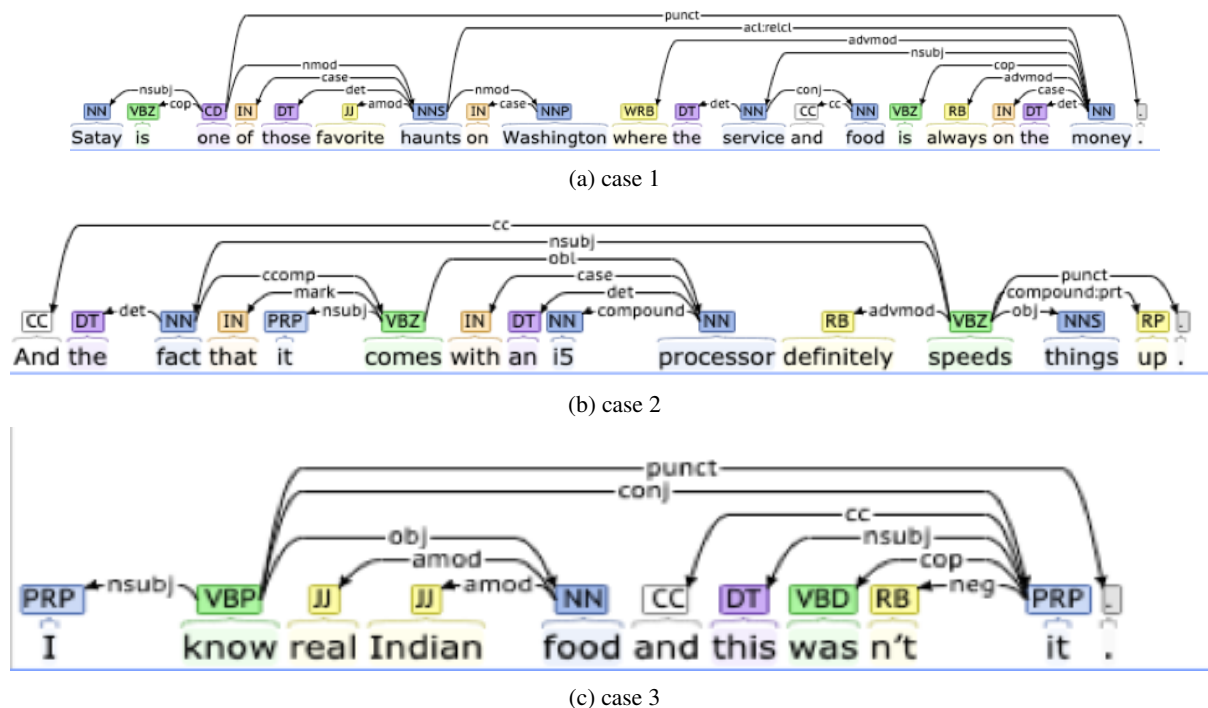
punct
acl:relcl
advmod
nsubj
nmod
cop
case
conj
det
nsubj
nmod
advmod
cop
amod
case
cc
case
det
det

NN VBZ CD IN DT JJ NNS IN NNP WRB DT NN CC NN VBZ RB IN DT NN .
Satay is one of those favorite haunts on Washington where the service and food is always on the money .

(a) case 1

cc
nsubj
obl
ccomp
case
punct
mark
det
compound:prt
det
nsubj
compound
advmod
obj

CC DT NN IN PRP VBZ IN DT NN NN RB VBZ NNS RP .
And the fact that it comes with an i5 processor definitely speeds things up .

(b) case 2

punct
conj
cc
obj
nsubj
amod
cop
nsubj
amod
neg

PRP VBP JJ JJ NN CC DT VBD RB PRP .
I know real Indian food and this was n’t it .

(c) case 3